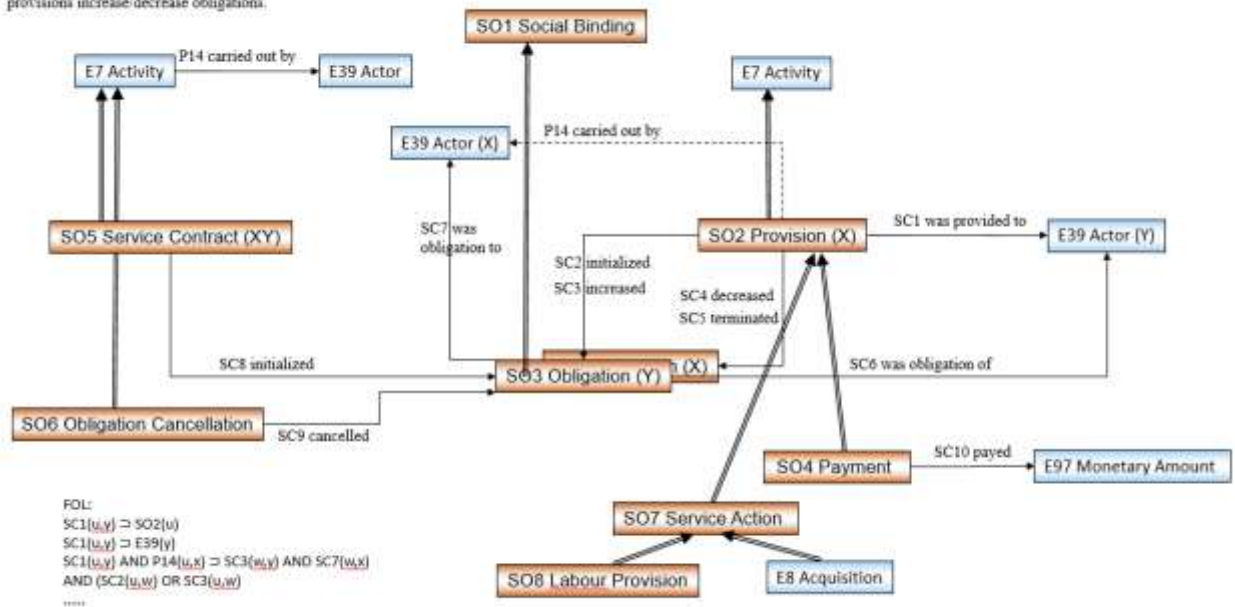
provisions increase/decrease obligations.

SO1 Social Binding

E7 Activity

P14 carried out by

E39 Actor

E7 Activity

E39 Actor (X)

P14 carried out by

SC7 was obligation to

SO5 Service Contract (XY)

SO2 Provision (X)

SC1 was provided to

E39 Actor (Y)

SC2 initialized

SC3 increased

SC4 decreased

SC5 terminated

SC8 initialized

SO3 Obligation (Y)

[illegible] (X)

SC6 was obligation of

SO6 Obligation Cancellation

SC9 cancelled

SO4 Payment

SC10 payed

E97 Monetary Amount

SO7 Service Action

SO8 Labour Provision

E8 Acquisition

FOL:
SC1(u,y) ⊃ SO2(u)
SC1(u,y) ⊃ E39(y)
SC1(u,y) AND P14(u,x) ⊃ SC3(w,y) AND SC7(w,x) AND (SC2(u,w) OR SC3(u,w))
.....